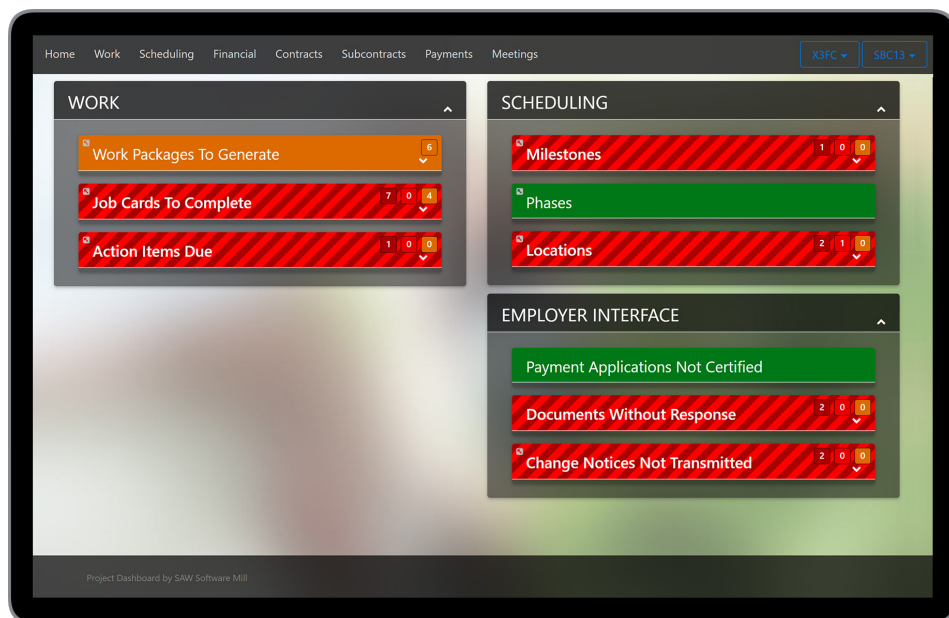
Home Work Scheduling Financial Contracts Subcontracts Payments Meetings

X3FC ▾ SBC13 ▾

WORK

Work Packages To Generate 6

Job Cards To Complete 7 0 4

Action Items Due 1 0 0

SCHEDULING

Milestones 1 0 0

Phases

Locations 2 1 0

EMPLOYER INTERFACE

Payment Applications Not Certified

Documents Without Response 2 0 0

Change Notices Not Transmitted 2 0 0

Project Dashboard by SAW Software Mill